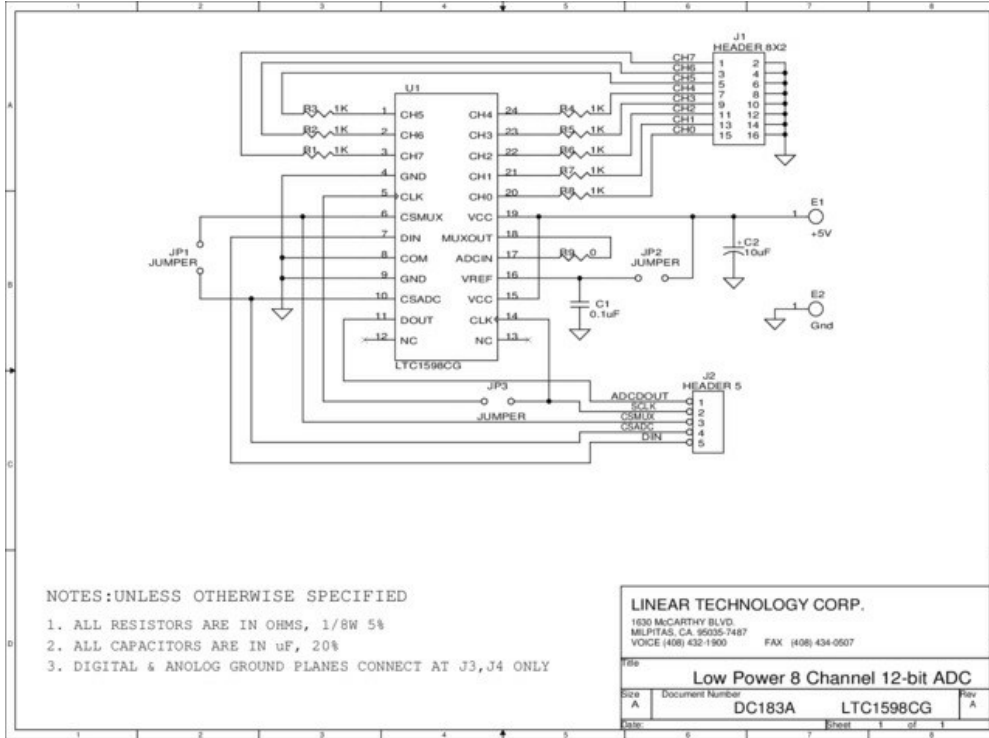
1 2 3 4 5 6 7 8

A

B

C

D

J1
HEADER 8X2

CH7
CH6
CH5
CH4
CH3
CH2
CH1
CH0

1 2
3 4
5 6
7 8
9 10
11 12
13 14
15 16

U1

R3 1K
R2 1K
R1 1K

1 CH5
2 CH6
3 CH7
4 GND
5 CLK
6 CSMUX
7 DIN
8 COM
9 GND
10 CSADC
11 DOUT
12 NC

CH4 24
CH3 23
CH2 22
CH1 21
CH0 20
VCC 19
MUXOUT 18
ADCIN 17
VREF 16
VCC 15
CLK 14
NC 13

LTC1598CG

R4 1K
R5 1K
R6 1K
R7 1K
R8 1K

R9 0

E1
1
+5V

C2
10uF

JP1
JUMPER

JP2
JUMPER

C1
0.1uF

E2
1
Gnd

JP3
JUMPER

J2
HEADER 5

ADCDOUT
SCLK
CSMUX
CSADC
DIN

1
2
3
4
5

NOTES:UNLESS OTHERWISE SPECIFIED
1. ALL RESISTORS ARE IN OHMS, 1/8W 5%
2. ALL CAPACITORS ARE IN uF, 20%
3. DIGITAL & ANOLOG GROUND PLANES CONNECT AT J3,J4 ONLY

LINEAR TECHNOLOGY CORP.
1630 McCARTHY BLVD.
MILPITAS, CA. 95035-7487
VOICE (408) 432-1900 FAX (408) 434-0507

Title
Low Power 8 Channel 12-bit ADC

| Size | Document Number | | Rev |
|---|---|---|---|
| A | DC183A | LTC1598CG | A |

Date: Sheet 1 of 1